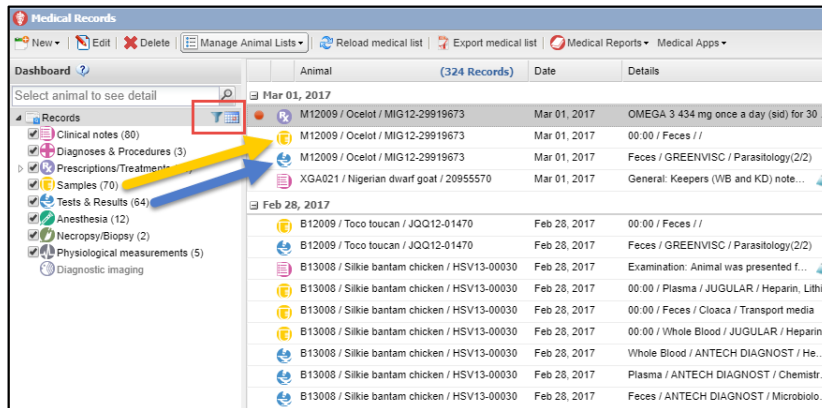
Medical Records

New | Edit | Delete | Manage Animal Lists | Reload medical list | Export medical list | Medical Reports | Medical Apps

Dashboard

Select animal to see detail

Records
Clinical notes (80)
Diagnoses & Procedures (3)
Prescriptions/Treatments
Samples (70)
Tests & Results (64)
Anesthesia (12)
Necropsy/Biopsy (2)
Physiological measurements (5)
Diagnostic imaging

| Animal (324 Records) | Date | Details |
|---|---|---|
| Mar 01, 2017 | | |
| M12009 / Ocelot / MIG12-29919673 | Mar 01, 2017 | OMEGA 3 434 mg once a day (sid) for 30 |
| M12009 / Ocelot / MIG12-29919673 | Mar 01, 2017 | 00:00 / Feces / / |
| M12009 / Ocelot / MIG12-29919673 | Mar 01, 2017 | Feces / GREENVISC / Parasitology(2/2) |
| XGA021 / Nigerian dwarf goat / 20955570 | Mar 01, 2017 | General: Keepers (WB and KD) note... |
| Feb 28, 2017 | | |
| B12009 / Toco toucan / JQQ12-01470 | Feb 28, 2017 | 00:00 / Feces / / |
| B12009 / Toco toucan / JQQ12-01470 | Feb 28, 2017 | Feces / GREENVISC / Parasitology(2/2) |
| B13008 / Silkie bantam chicken / HSV13-00030 | Feb 28, 2017 | Examination: Animal was presented f... |
| B13008 / Silkie bantam chicken / HSV13-00030 | Feb 28, 2017 | 00:00 / Plasma / JUGULAR / Heparin, Lithi |
| B13008 / Silkie bantam chicken / HSV13-00030 | Feb 28, 2017 | 00:00 / Feces / Cloaca / Transport media |
| B13008 / Silkie bantam chicken / HSV13-00030 | Feb 28, 2017 | 00:00 / Whole Blood / JUGULAR / Heparin |
| B13008 / Silkie bantam chicken / HSV13-00030 | Feb 28, 2017 | Whole Blood / ANTECH DIAGNOST / He... |
| B13008 / Silkie bantam chicken / HSV13-00030 | Feb 28, 2017 | Plasma / ANTECH DIAGNOST / Chemistr... |
| B13008 / Silkie bantam chicken / HSV13-00030 | Feb 28, 2017 | Feces / ANTECH DIAGNOST / Microbiolo... |